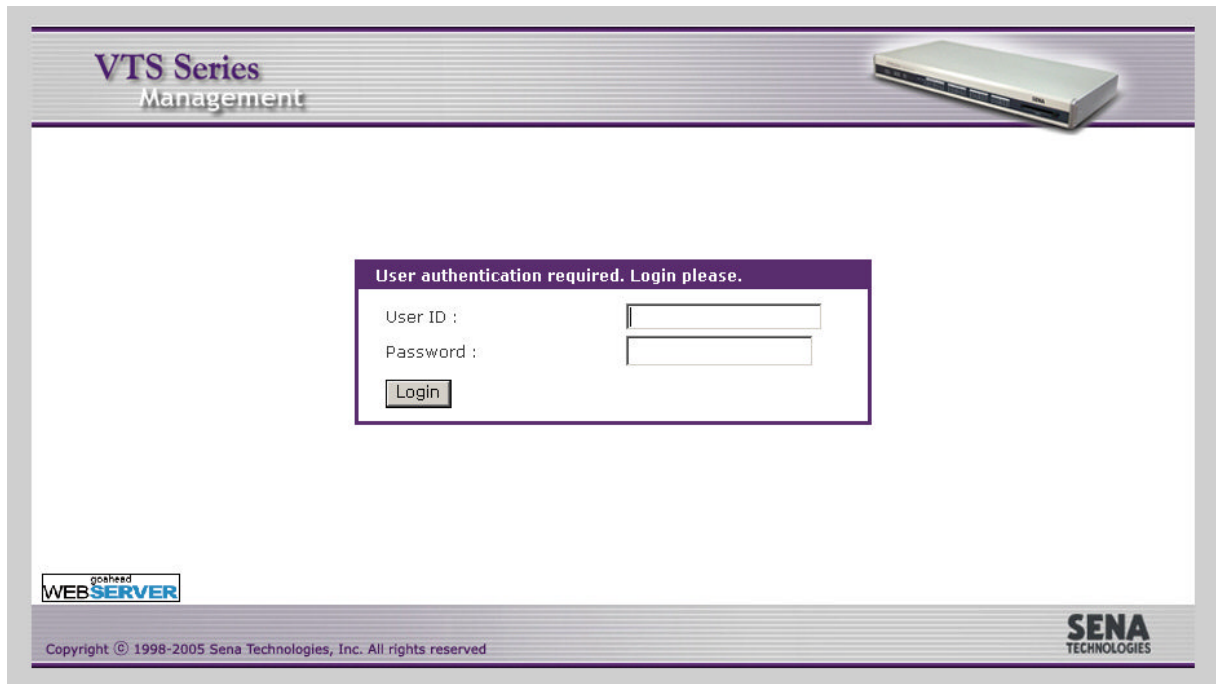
VTS Series
Management

User authentication required. Login please.

User ID :

Password :

Login

goahead
WEBSERVER

Copyright © 1998-2005 Sena Technologies, Inc. All rights reserved

SENA
TECHNOLOGIES